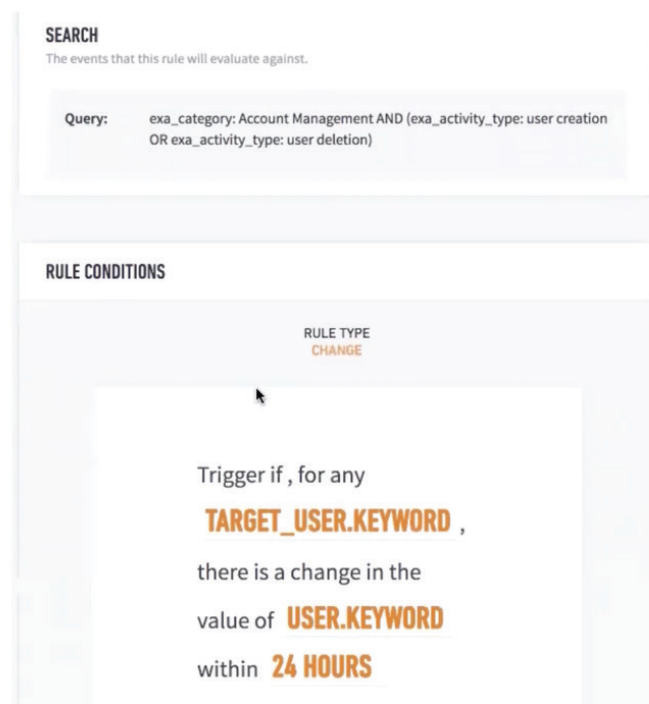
SEARCH
The events that this rule will evaluate against.

Query: exa_category: Account Management AND (exa_activity_type: user creation OR exa_activity_type: user deletion)

RULE CONDITIONS

RULE TYPE
CHANGE

Trigger if , for any TARGET_USER.KEYWORD , there is a change in the value of USER.KEYWORD within 24 HOURS